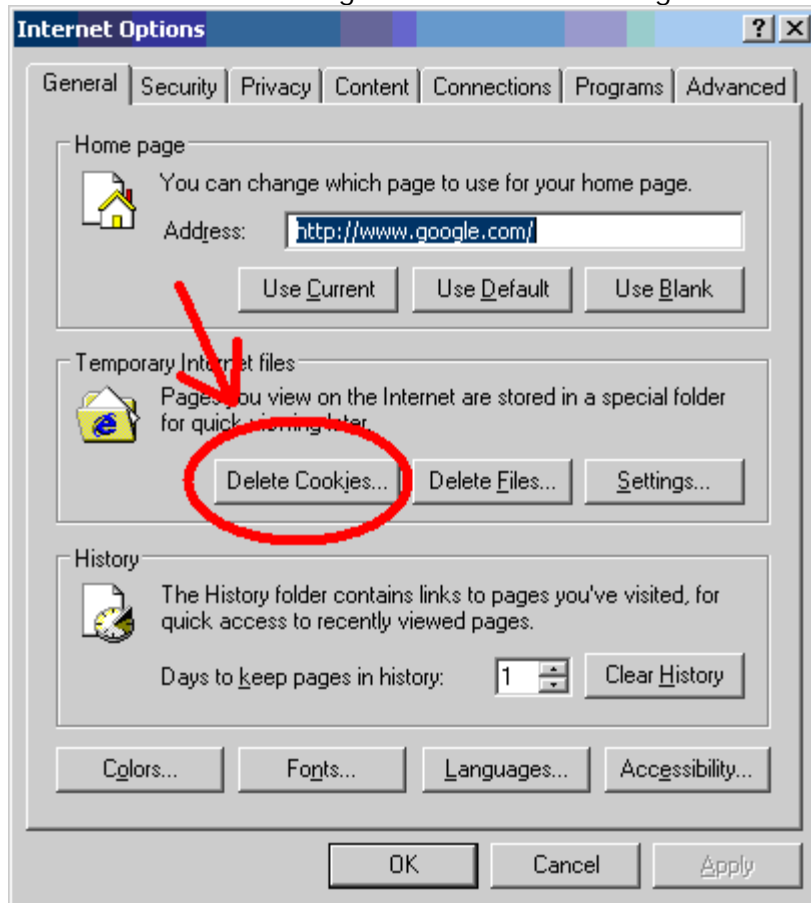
Internet Options

?

X

General

Security

Privacy

Content

Connections

Programs

Advanced

Home page

You can change which page to use for your home page.

Address:

http://www.google.com/

Use Current

Use Default

Use Blank

Temporary Internet files

Pages you view on the Internet are stored in a special folder for quick viewing later.

Delete Cookies...

Delete Files...

Settings...

History

The History folder contains links to pages you've visited, for quick access to recently viewed pages.

Days to keep pages in history:

1

Clear History

Colors...

Fonts...

Languages...

Accessibility...

OK

Cancel

Apply